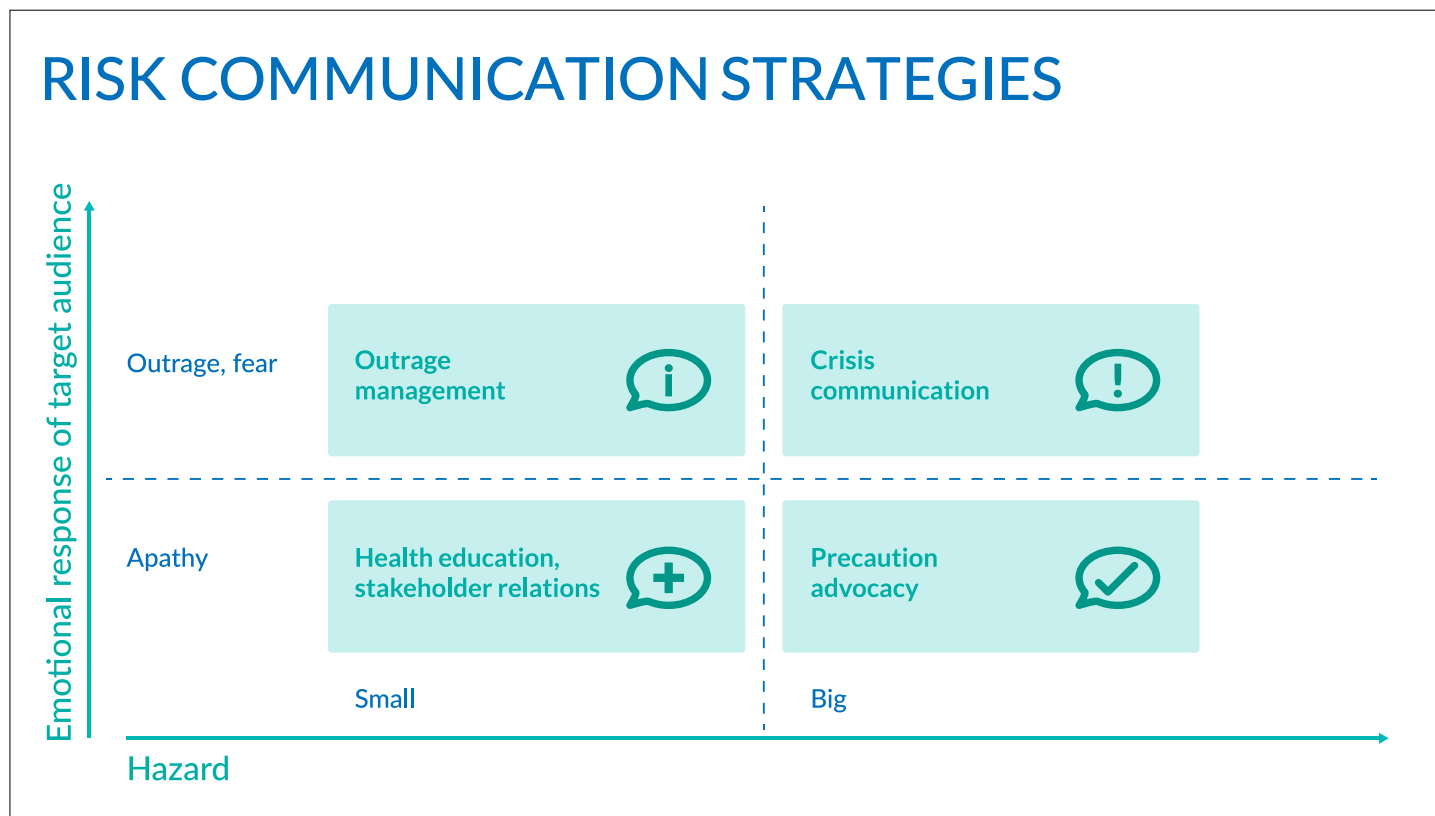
RISK COMMUNICATION STRATEGIES

Emotional response of target audience

Outrage, fear

Outrage management

i

Crisis communication

!

Apathy

Health education, stakeholder relations

Precaution advocacy

Small

Big

Hazard